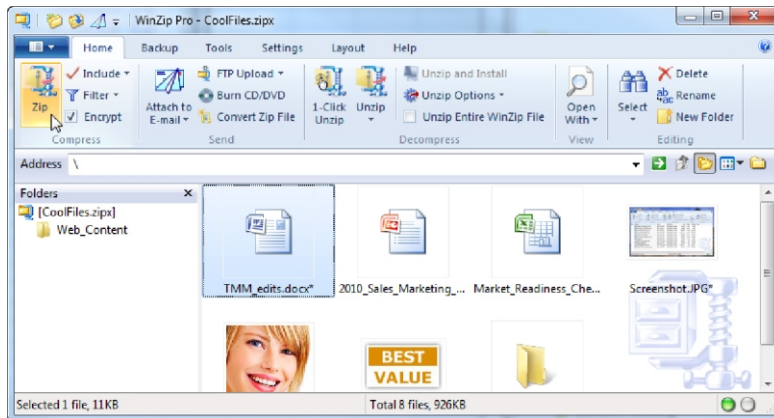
WinZip Pro - CoolFiles.zipx

Home Backup Tools Settings Layout Help

Zip
Include
Filter
Encrypt
Compress

Attach to E-mail
FTP Upload
Burn CD/DVD
Convert Zip File
Send

1-Click Unzip
Unzip
Unzip and Install
Unzip Options
Unzip Entire WinZip File
Decompress

Open With
View

Select
Delete
Rename
New Folder
Editing

Address \

Folders
[CoolFiles.zipx]
Web_Content

TMM_edits.docx*
2010_Sales_Marketing_...
Market_Readiness_Che...
Screenshot.JPG*

BEST VALUE

Selected 1 file, 11KB
Total 8 files, 926KB